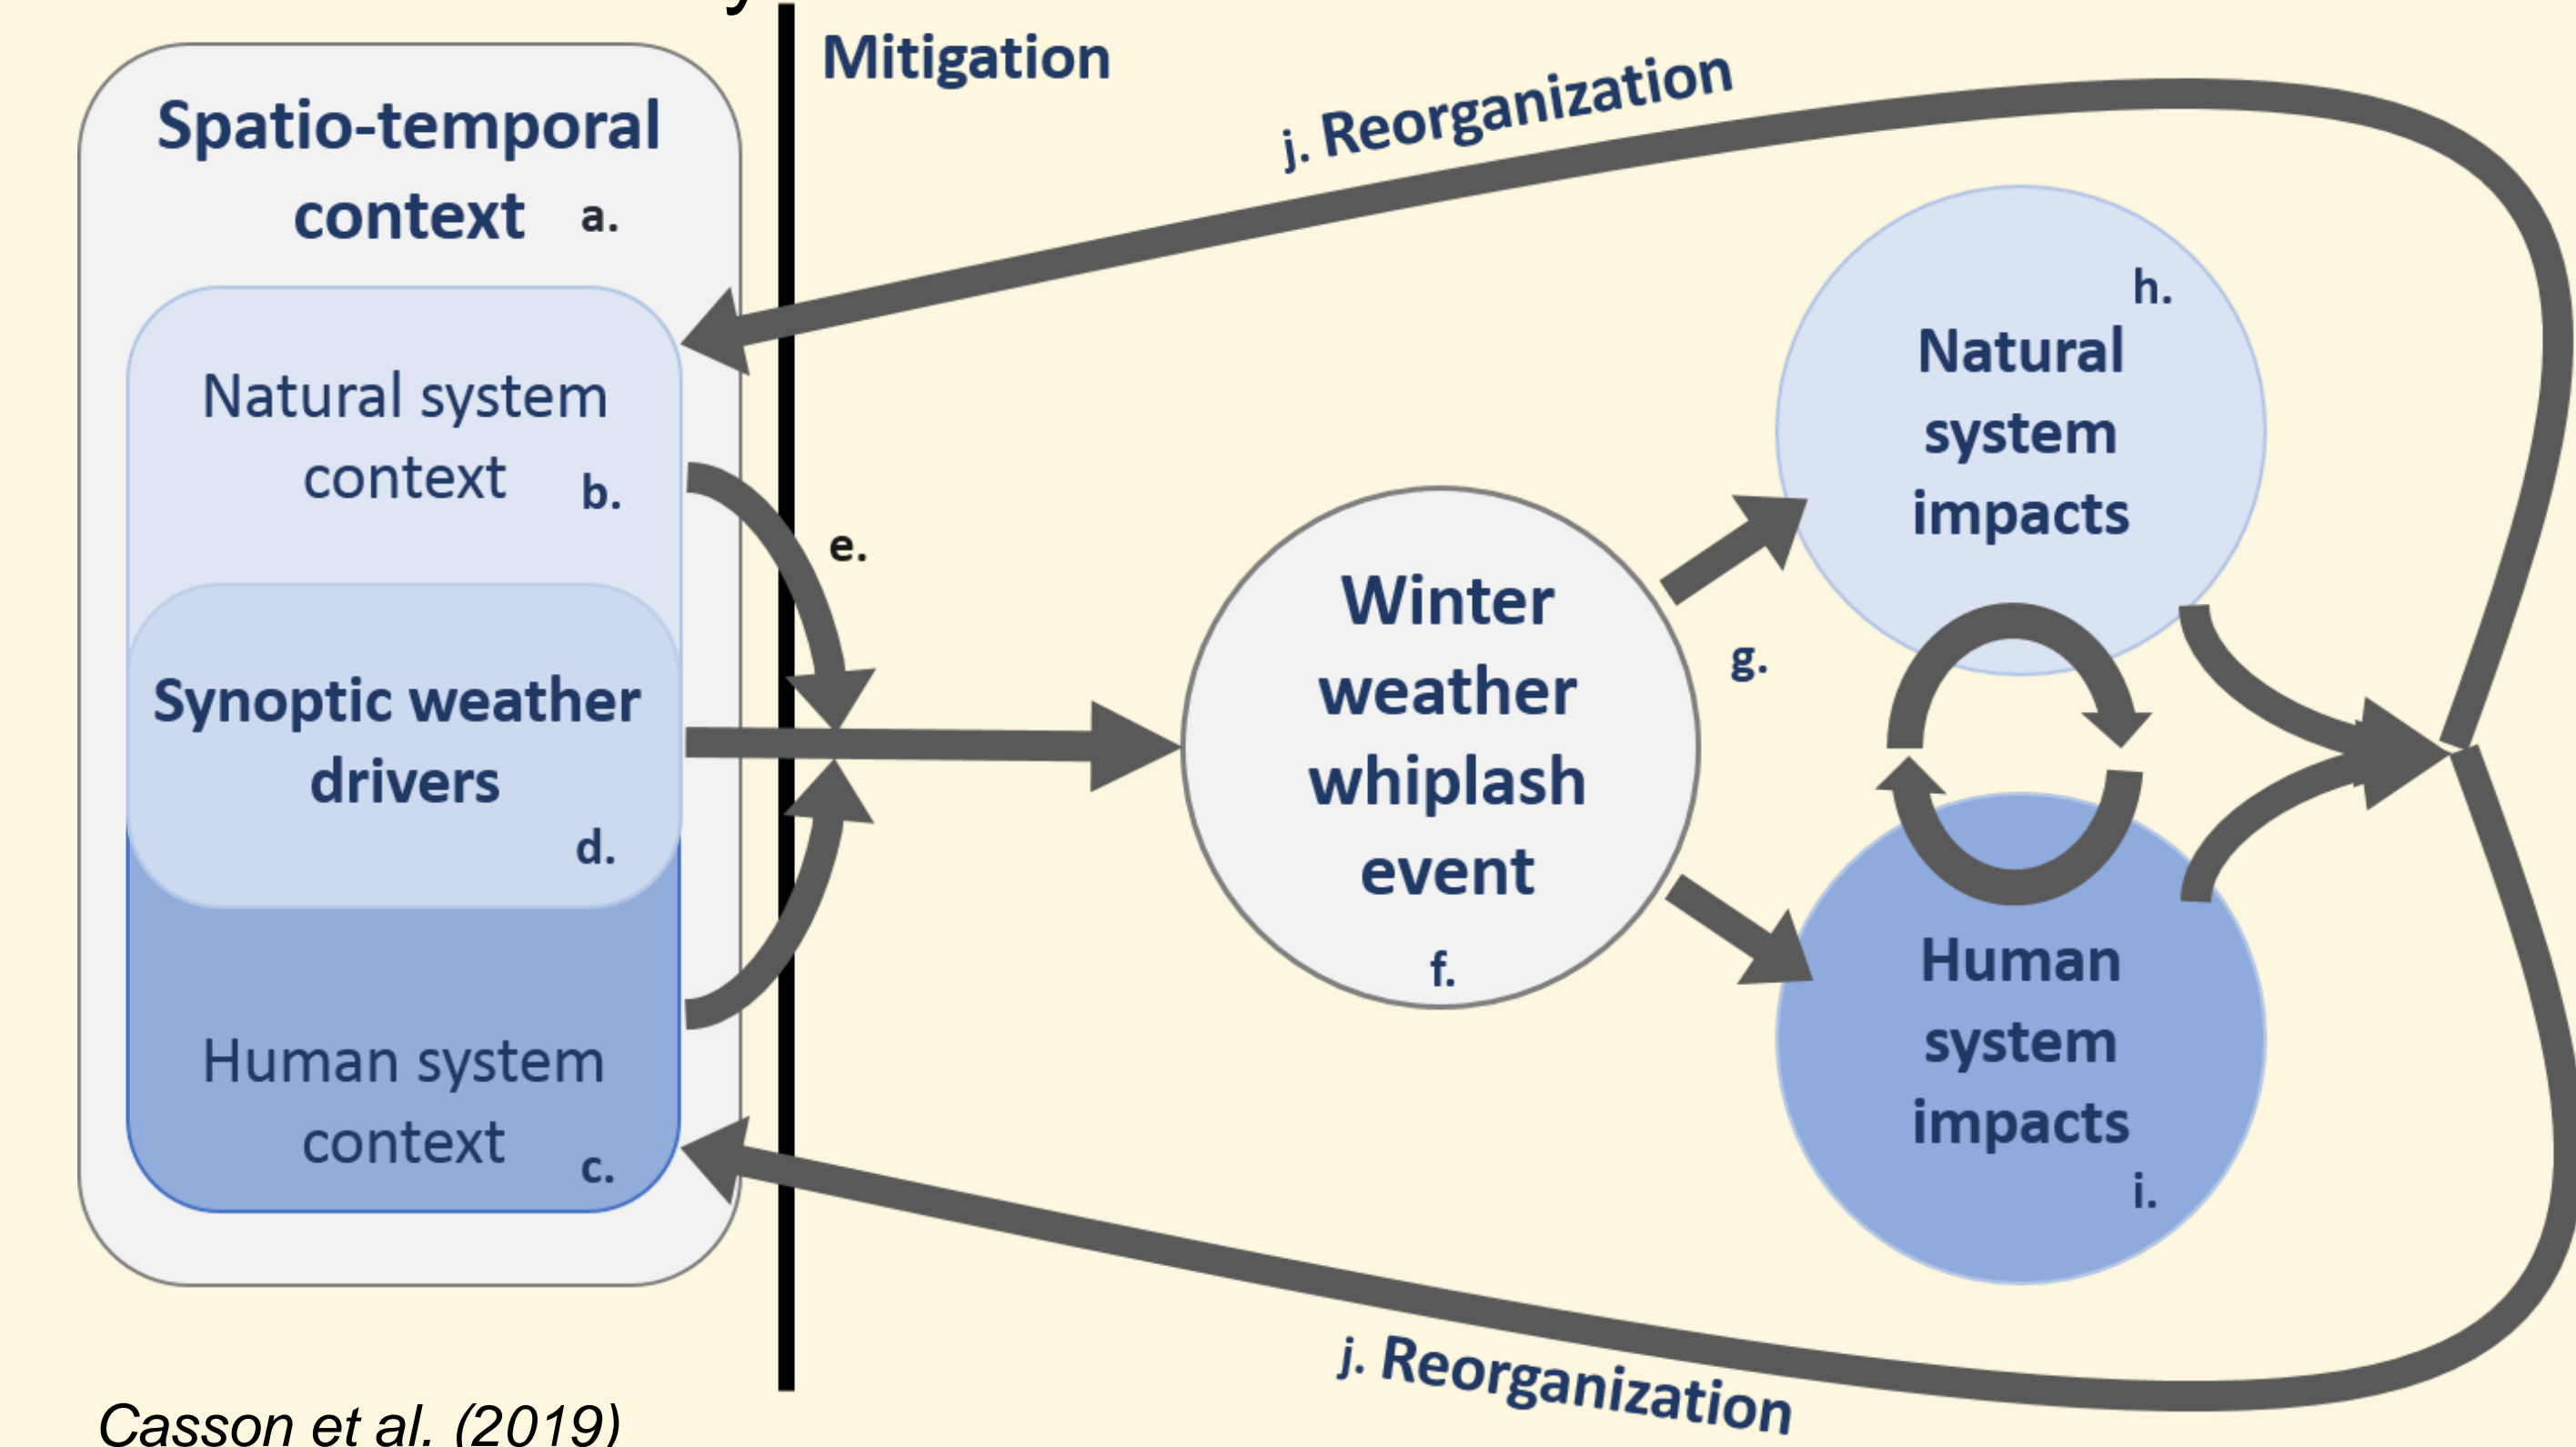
Mitigation

j. Reorganization

Spatio-temporal context a.

Natural system context b.

Synoptic weather drivers d.

Human system context c.

e.

Winter weather whiplash event f.

g.

h. Natural system impacts

Human system impacts i.

j. Reorganization

Casson et al. (2019)